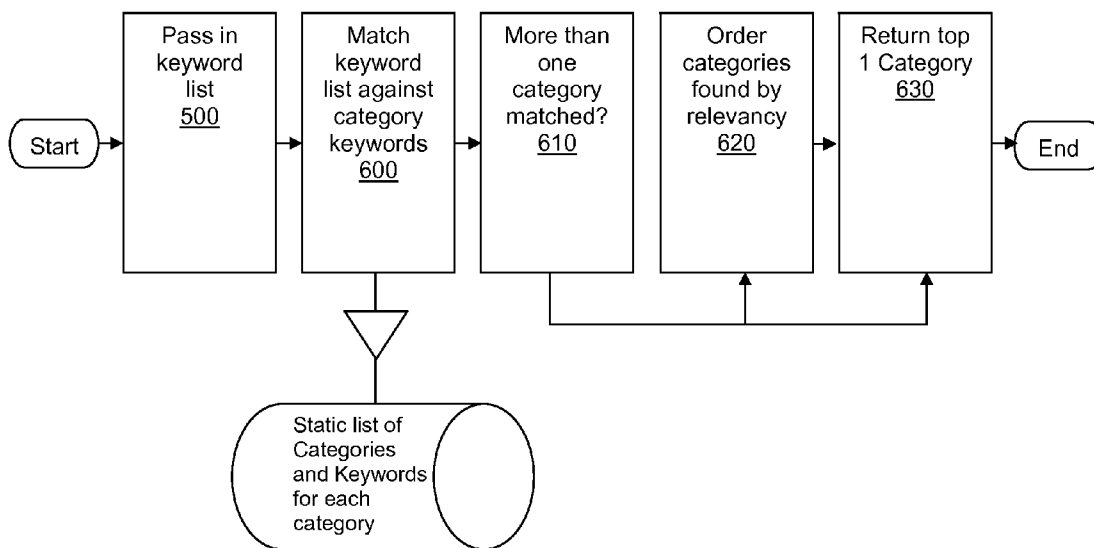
Start

Pass in keyword list
500

Match keyword list against category keywords
600

More than one category matched?
610

Order categories found by relevancy
620

Return top 1 Category
630

End

Static list of Categories and Keywords for each category